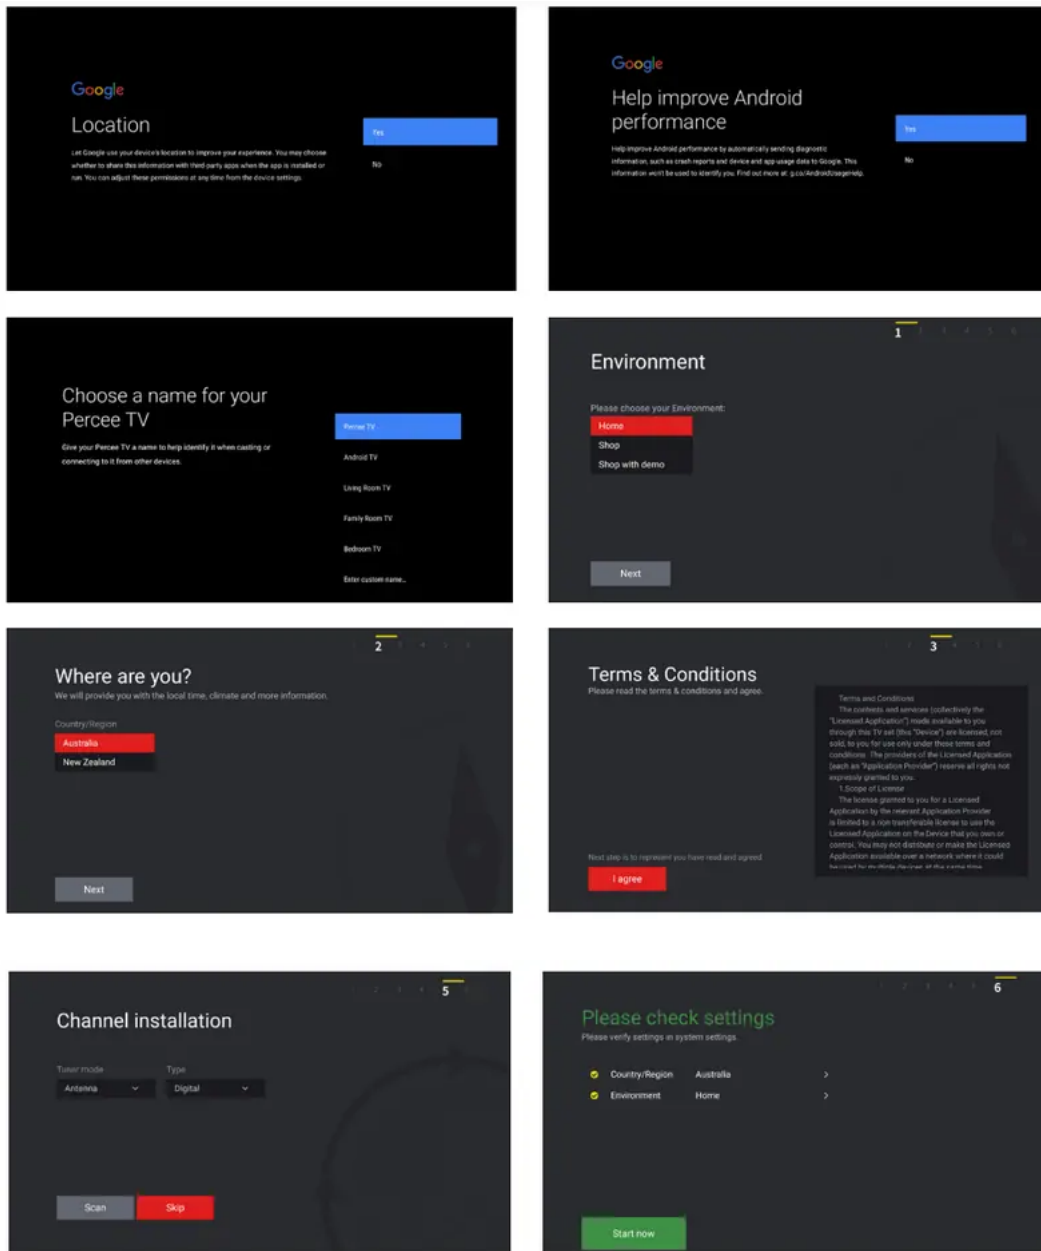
Google

Location

Let Google use your device's location to improve your experience. You may choose whether to share this information with third party apps when the app is installed or run. You can adjust these permissions at any time from the device settings.

Yes

No

Google

Help improve Android performance

Help improve Android performance by automatically sending diagnostic information, such as crash reports and device and app usage data to Google. This information won't be used to identify you. Find out more at: g.co/AndroidUsageHelp.

Yes

No

Choose a name for your Percee TV

Give your Percee TV a name to help identify it when casting or connecting to it from other devices.

Percee TV

Android TV

Living Room TV

Family Room TV

Bedroom TV

Enter custom name...

1 2 3 4 5 6

Environment

Please choose your Environment:

Home

Shop

Shop with demo

Next

1 2 3 4 5 6

Where are you?

We will provide you with the local time, climate and more information.

Country/Region

Australia

New Zealand

Next

1 2 3 4 5 6

Terms & Conditions

Please read the terms & conditions and agree.

Terms and Conditions
The contents and services (collectively the "Licensed Application") made available to you through this TV set (the "Device") are licensed, not sold, to you for use only under these terms and conditions. The providers of the Licensed Application (each an "Application Provider") reserve all rights not expressly granted to you.
1.Scope of License
The license granted to you for a Licensed Application by the relevant Application Provider is limited to a non transferable license to use the Licensed Application on the Device that you own or control. You may not distribute or make the Licensed Application available over a network where it could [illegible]

Next step is to represent you have read and agreed

I agree

1 2 3 4 5 6

Channel installation

Tuner mode

Antenna

Type

Digital

Scan

Skip

1 2 3 4 5 6

Please check settings

Please verify settings in system settings.

Country/Region Australia >

Environment Home >

Start now